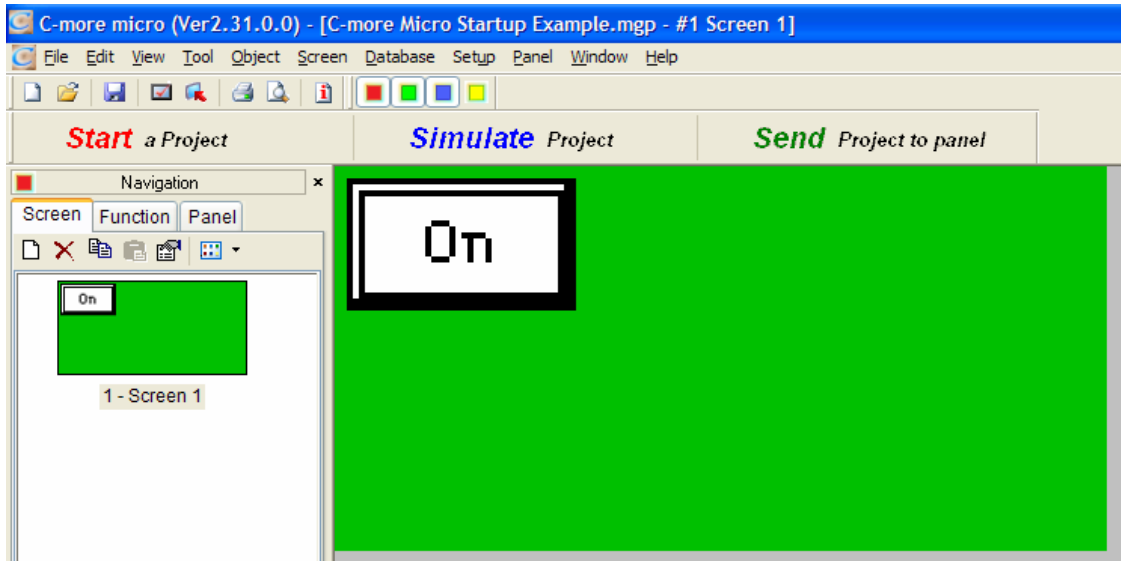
C-more micro (Ver2.31.0.0) - [C-more Micro Startup Example.mgp - #1 Screen 1]

File Edit View Tool Object Screen Database Setup Panel Window Help

Start a Project

Simulate Project

Send Project to panel

Navigation

Screen Function Panel

On

1 - Screen 1

On